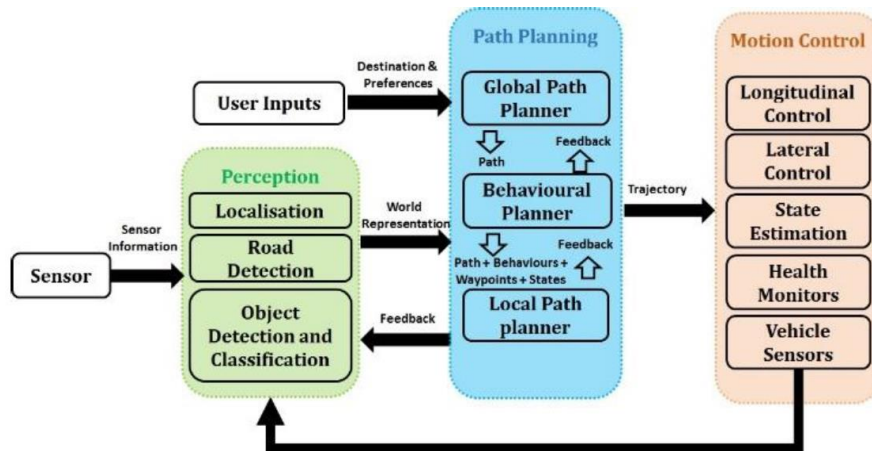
Path Planning

Motion Control

Destination & Preferences

User Inputs

Global Path Planner

Longitudinal Control

Path

Feedback

Perception

Lateral Control

Behavioural Planner

Trajectory

Localisation

World Representation

State Estimation

Sensor Information

Road Detection

Feedback

Sensor

Path + Behaviours + Waypoints + States

Health Monitors

Object Detection and Classification

Local Path planner

Feedback

Vehicle Sensors